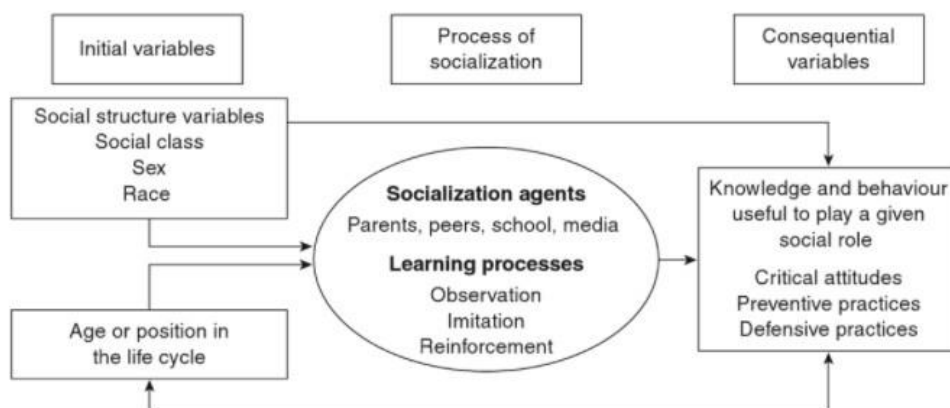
Initial variables

Process of socialization

Consequential variables

Social structure variables
Social class
Sex
Race

Socialization agents
Parents, peers, school, media

Learning processes
Observation
Imitation
Reinforcement

Knowledge and behaviour useful to play a given social role

Critical attitudes
Preventive practices
Defensive practices

Age or position in the life cycle